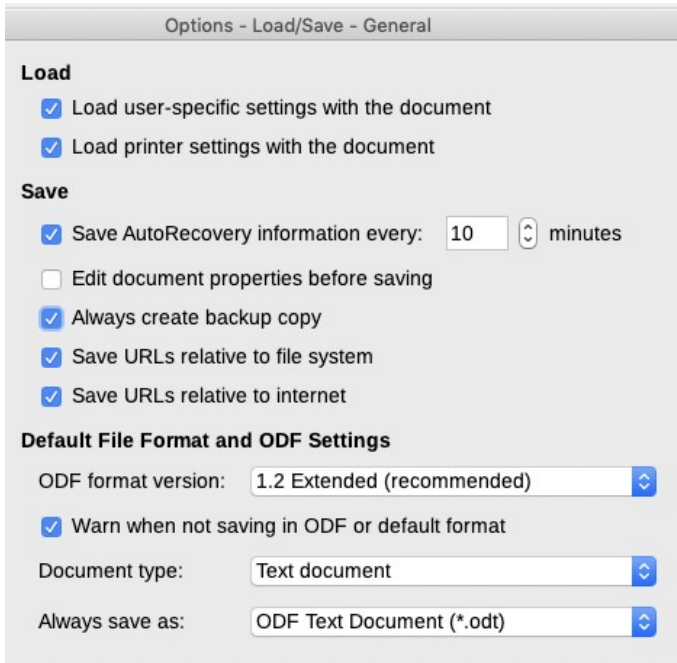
Options - Load/Save - General

Load

Load user-specific settings with the document

Load printer settings with the document

Save

Save AutoRecovery information every: 10 minutes

Edit document properties before saving

Always create backup copy

Save URLs relative to file system

Save URLs relative to internet

Default File Format and ODF Settings

ODF format version: 1.2 Extended (recommended)

Warn when not saving in ODF or default format

Document type: Text document

Always save as: ODF Text Document (*.odt)